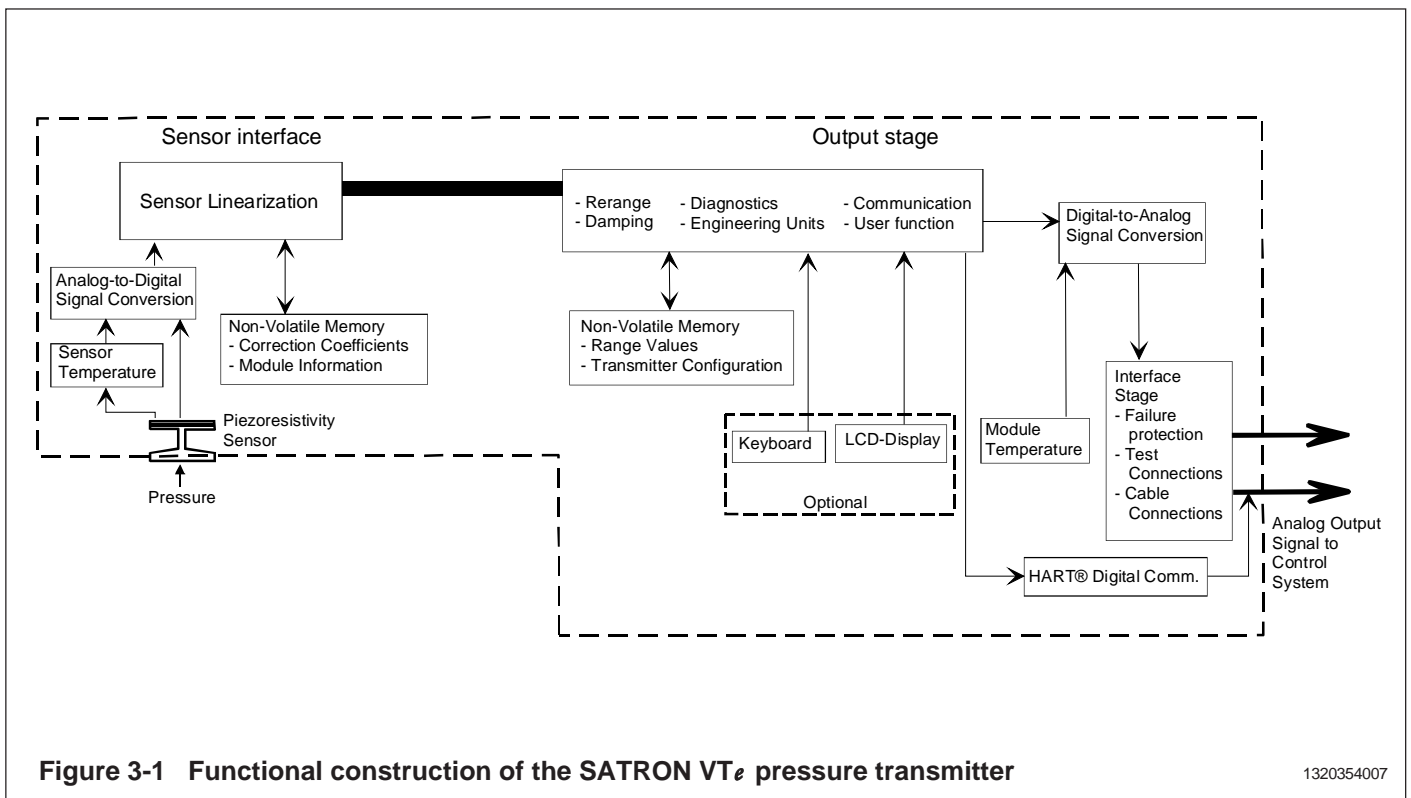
Sensor interface

Output stage

Sensor Linearization

- Rerange
- Damping

- Diagnostics
- Engineering Units

- Communication
- User function

Digital-to-Analog Signal Conversion

Analog-to-Digital Signal Conversion

Non-Volatile Memory
- Correction Coefficients
- Module Information

Non-Volatile Memory
- Range Values
- Transmitter Configuration

Sensor Temperature

Piezoresistivity Sensor

Pressure

Keyboard

LCD-Display

Optional

Module Temperature

Interface Stage
- Failure protection
- Test Connections
- Cable Connections

Analog Output Signal to Control System

HART® Digital Comm.

Figure 3-1 Functional construction of the SATRON VT$e$ pressure transmitter

1320354007